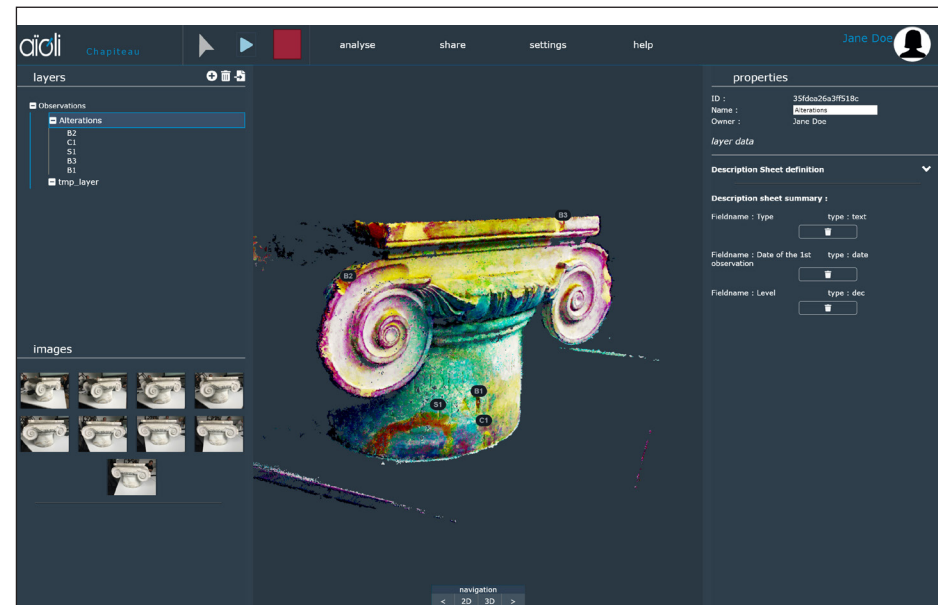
aïoli Chapiteau

analyse share settings help

Jane Doe

layers

Observations
Alterations
B2
C1
S1
B3
B1
tmp_layer

images

B3
B2
B1
S1
C1

navigation
< 2D 3D >

properties

ID : 35fdoa26a3ff518c
Name : Alterations
Owner : Jane Doe

layer data

Description Sheet definition

Description sheet summary :

Fieldname : Type type : text

Fieldname : Date of the 1st observation type : date

Fieldname : Level type : dec